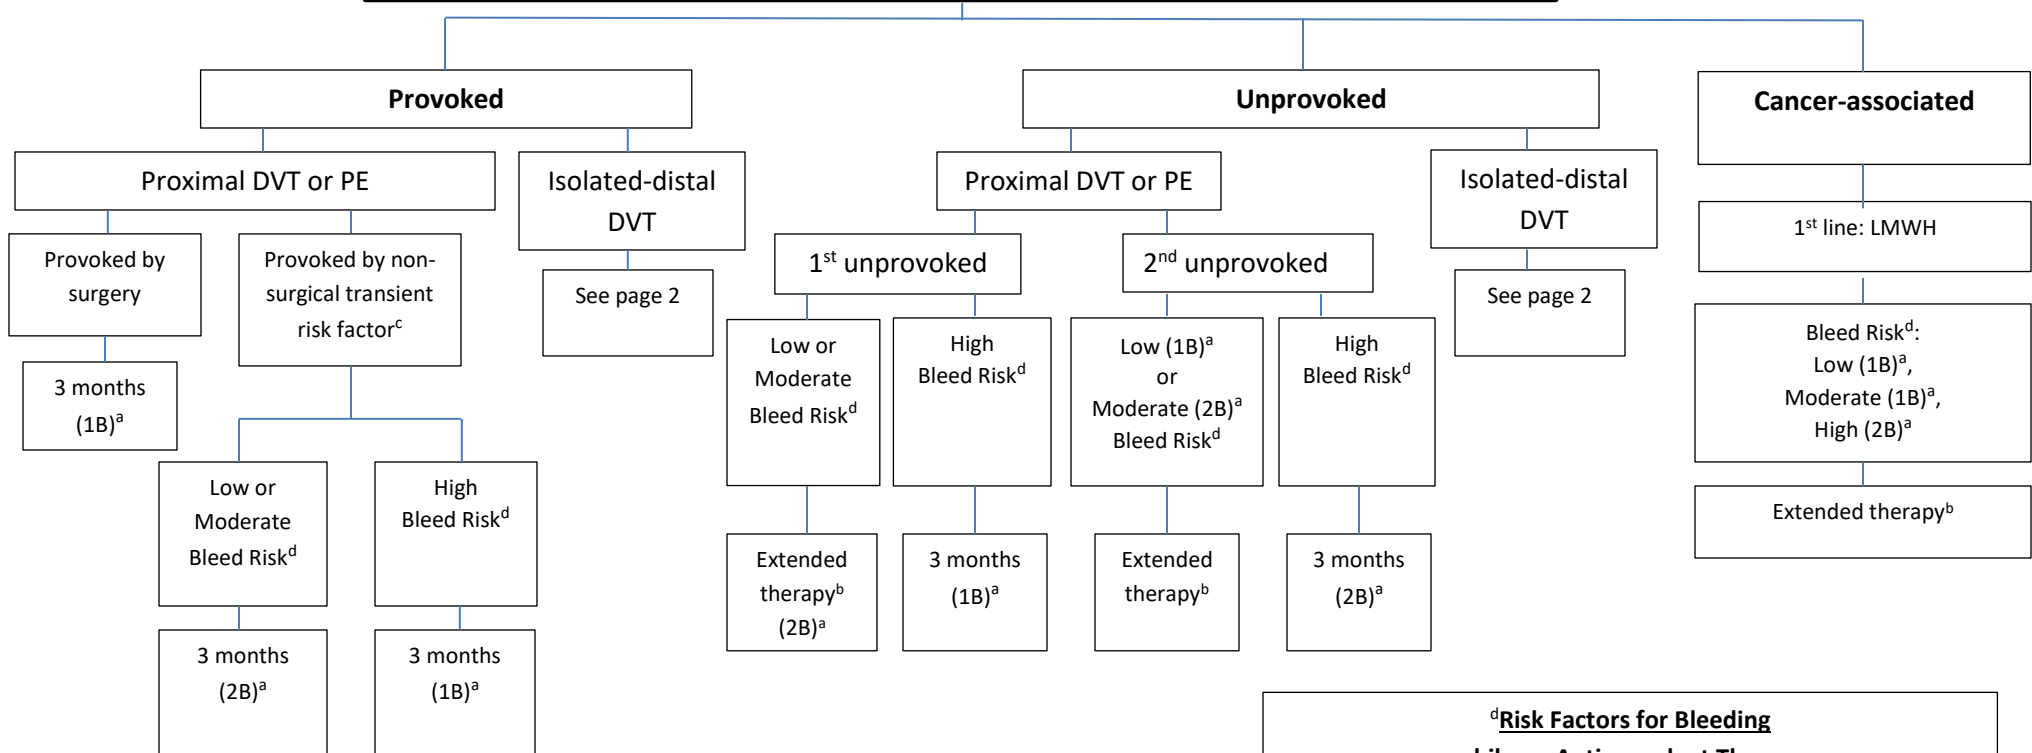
Provoked

Proximal DVT or PE

Provoked by surgery

3 months (1B)$^a$

Provoked by non-surgical transient risk factor$^c$

Low or Moderate Bleed Risk$^d$

3 months (2B)$^a$

High Bleed Risk$^d$

3 months (1B)$^a$

Isolated-distal DVT

See page 2

Unprovoked

Proximal DVT or PE

1$^{st}$ unprovoked

Low or Moderate Bleed Risk$^d$

Extended therapy$^b$ (2B)$^a$

High Bleed Risk$^d$

3 months (1B)$^a$

2$^{nd}$ unprovoked

Low (1B)$^a$ or Moderate (2B)$^a$ Bleed Risk$^d$

Extended therapy$^b$

High Bleed Risk$^d$

3 months (2B)$^a$

Isolated-distal DVT

See page 2

Cancer-associated

1$^{st}$ line: LMWH

Bleed Risk$^d$: Low (1B)$^a$, Moderate (1B)$^a$, High (2B)$^a$

Extended therapy$^b$

$^d$Risk Factors for Bleeding

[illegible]